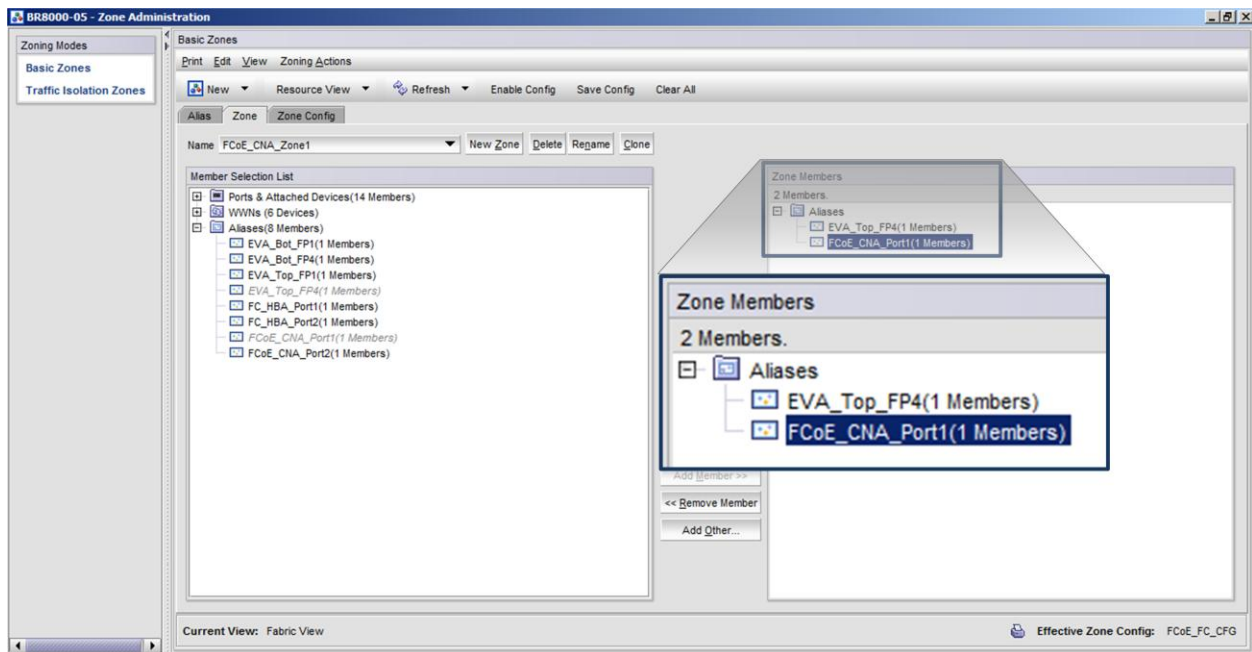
BR8000-05 - Zone Administration

Zoning Modes
Basic Zones
Traffic Isolation Zones

Basic Zones
Print Edit View Zoning Actions
New Resource View Refresh Enable Config Save Config Clear All
Alias Zone Zone Config
Name FCoE_CNA_Zone1 New Zone Delete Rename Clone

Member Selection List
Ports & Attached Devices(14 Members)
WWNs (6 Devices)
Aliases(8 Members)
EVA_Bot_FP1(1 Members)
EVA_Bot_FP4(1 Members)
EVA_Top_FP1(1 Members)
EVA_Top_FP4(1 Members)
FC_HBA_Port1(1 Members)
FC_HBA_Port2(1 Members)
FCoE_CNA_Port1(1 Members)
FCoE_CNA_Port2(1 Members)

Zone Members
2 Members.
Aliases
EVA_Top_FP4(1 Members)
FCoE_CNA_Port1(1 Members)

Zone Members
2 Members.
Aliases
EVA_Top_FP4(1 Members)
FCoE_CNA_Port1(1 Members)

Add Member >>
<< Remove Member
Add Other...

Current View: Fabric View
Effective Zone Config: FCoE_FC_CFG